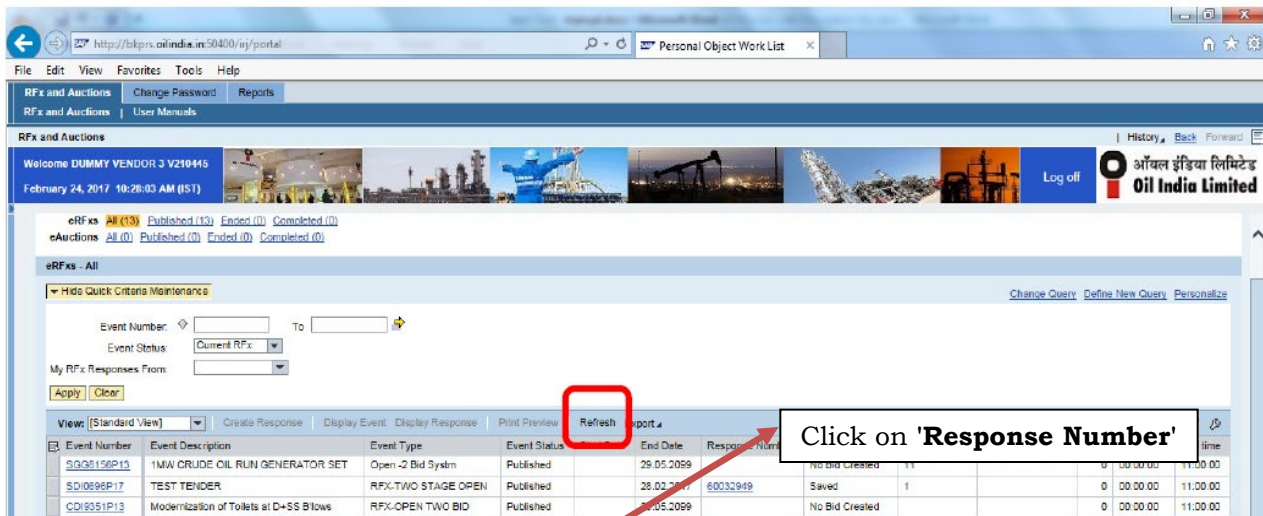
http://bkprs.oilindia.in:50400/irj/portal
Personal Object Work List

File Edit View Favorites Tools Help

RFx and Auctions | Change Password | Reports
RFx and Auctions | User Manuals

RFx and Auctions
| History | Back Forward

Welcome DUMMY VENDOR 3 V210445
February 24, 2017 10:28:03 AM (IST)

Log off

ऑयल इंडिया लिमिटेड
Oil India Limited

eRFxs All (13) Published (13) Ended (0) Completed (0)
eAuctions All (0) Published (0) Ended (0) Completed (0)

eRFxs - All

Hide Quick Criteria Maintenance

Change Query Define New Query Personalize

Event Number: To
Event Status: Current RFx
My RFx Responses From:

Apply Clear

View: [Standard View] Create Response Display Event Display Response Print Preview Refresh Export

Click on '**Response Number**'

| Event Number | Event Description | Event Type | Event Status | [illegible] | End Date | Response Num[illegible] | | | | | time |
|---|---|---|---|---|---|---|---|---|---|---|---|
| SGG8156P15 | 1MW CRUDE OIL RUN GENERATOR SET | Open -2 Bid Systm | Published | | 29.05.2099 | | No Bid Created | 11 | 0 | 00:00:00 | 11:00:00 |
| SDI0696P17 | TEST TENDER | RFX-TWO STAGE OPEN | Published | | 28.02.2017 | 60032949 | Saved | 1 | 0 | 00:00:00 | 11:00:00 |
| CDI9351P13 | Modernization of Toilets at D+SS B'lows | RFX-OPEN TWO BID | Published | | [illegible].05.2099 | | No Bid Created | | 0 | 00:00:00 | 11:00:00 |